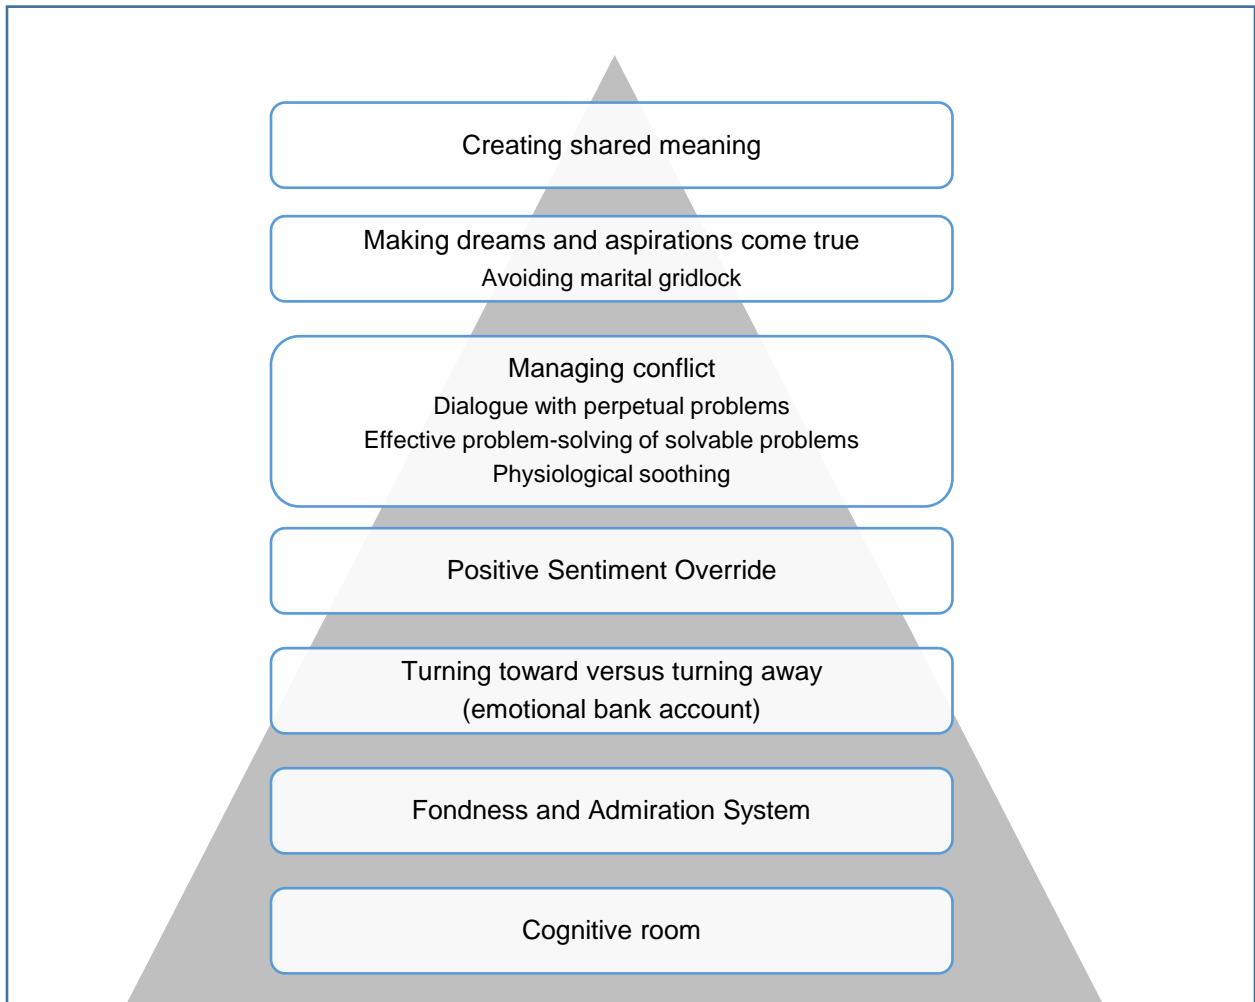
Creating shared meaning

Making dreams and aspirations come true
Avoiding marital gridlock

Managing conflict
Dialogue with perpetual problems
Effective problem-solving of solvable problems
Physiological soothing

Positive Sentiment Override

Turning toward versus turning away
(emotional bank account)

Fondness and Admiration System

Cognitive room